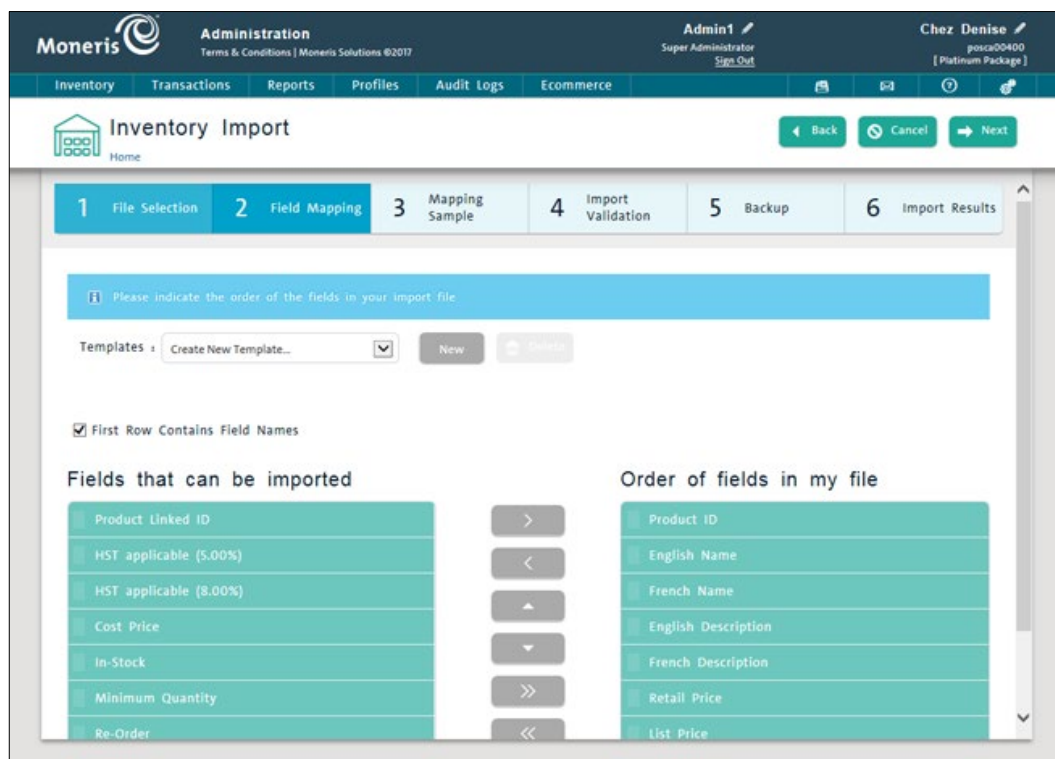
Moneris

Administration
Terms & Conditions | Moneris Solutions ©2017

Admin1
Super Administrator
Sign Out

Chez Denise
posca00400
[ Platinum Package ]

Inventory | Transactions | Reports | Profiles | Audit Logs | Ecommerce

Inventory Import
Home

Back | Cancel | Next

1 File Selection | 2 Field Mapping | 3 Mapping Sample | 4 Import Validation | 5 Backup | 6 Import Results

Please indicate the order of the fields in your import file

Templates : Create New Template... | New | Delete

First Row Contains Field Names

Fields that can be imported
Product Linked ID
HST applicable (5.00%)
HST applicable (8.00%)
Cost Price
In-Stock
Minimum Quantity
Re-Order

>
<
»
«

Order of fields in my file
Product ID
English Name
French Name
English Description
French Description
Retail Price
List Price